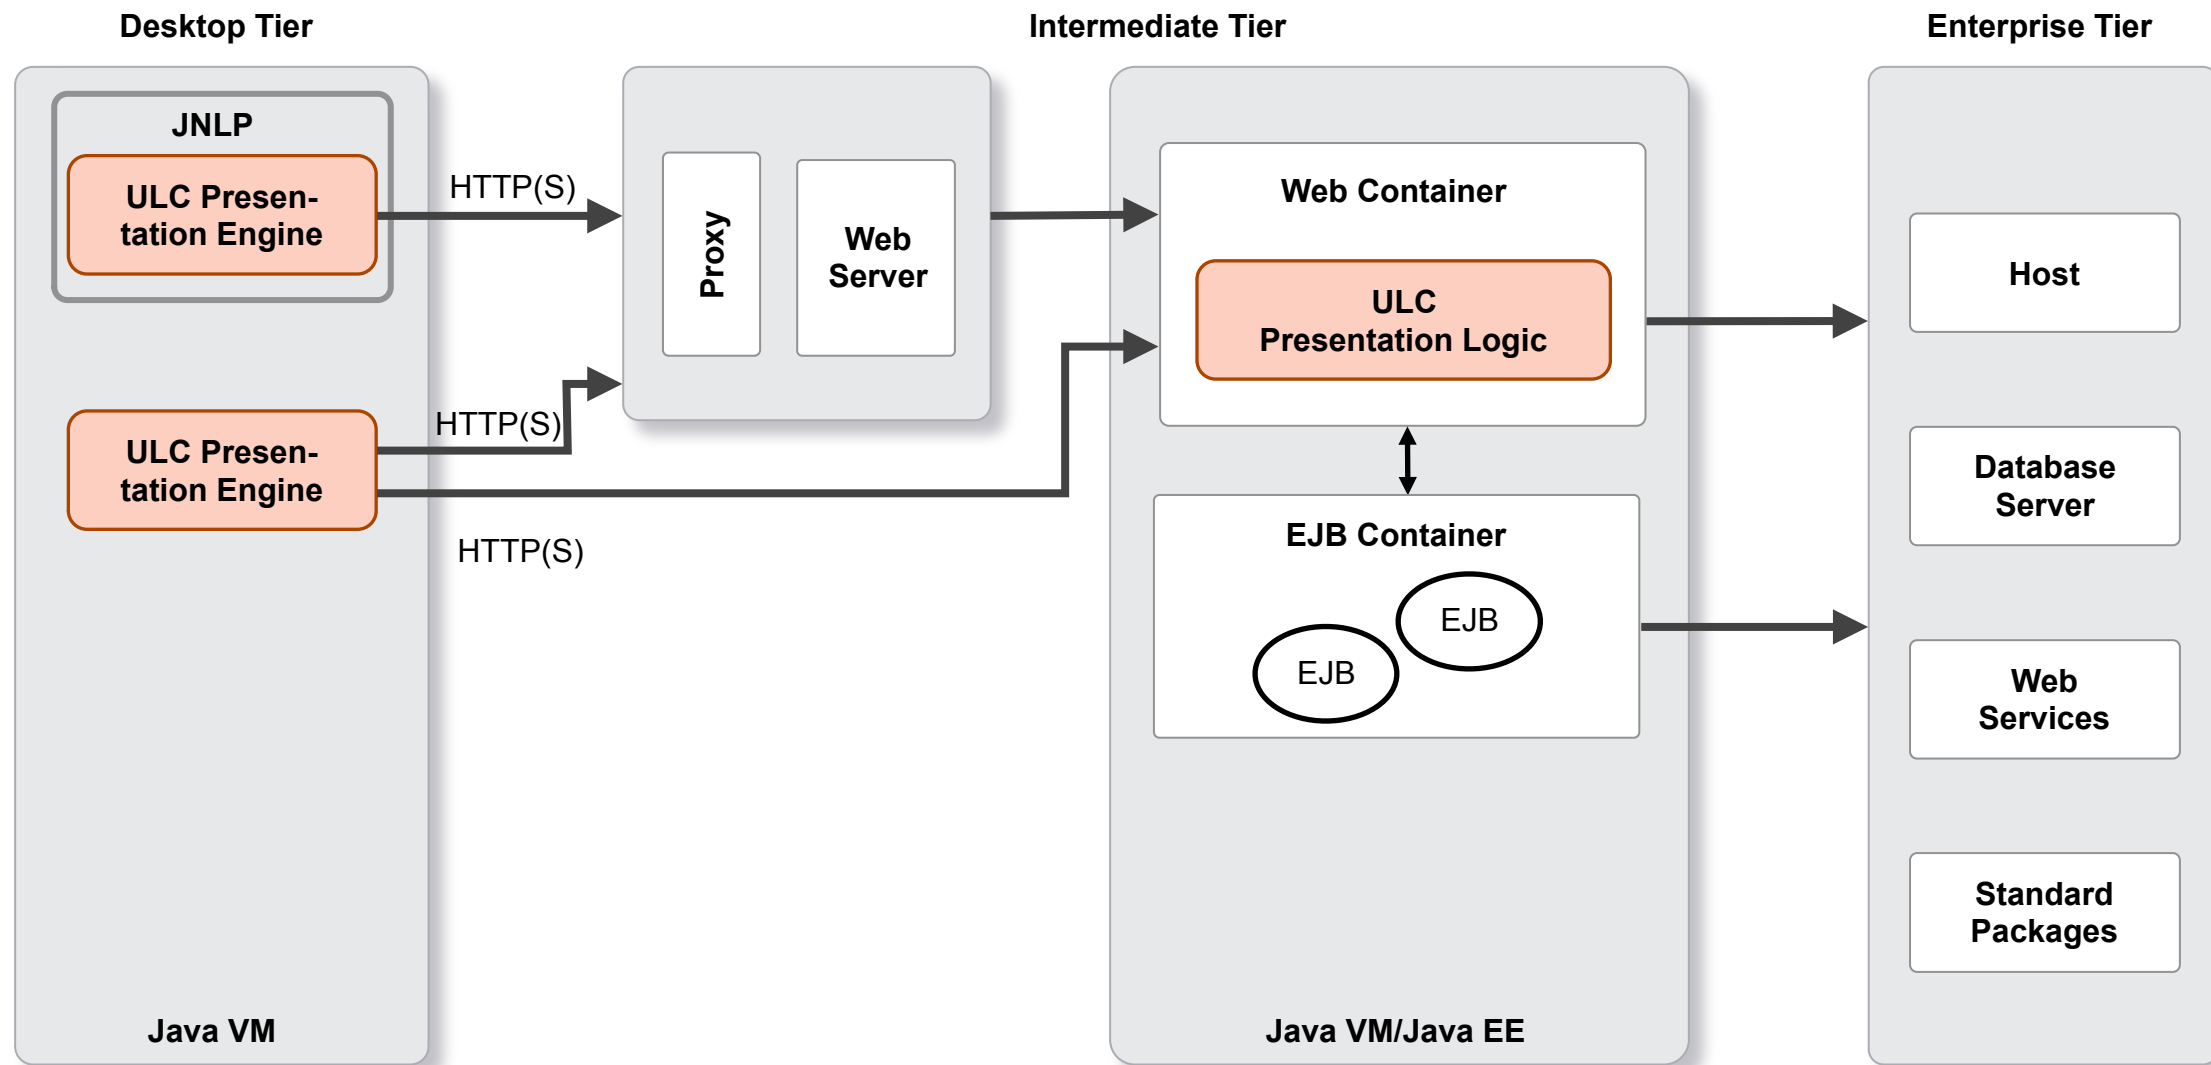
Desktop Tier

Intermediate Tier

Enterprise Tier

JNLP

ULC Presentation Engine

HTTP(S)

Proxy

Web Server

Web Container

ULC Presentation Logic

Host

ULC Presentation Engine

HTTP(S)

HTTP(S)

EJB Container

EJB

EJB

Database Server

Web Services

Standard Packages

Java VM

Java VM/Java EE